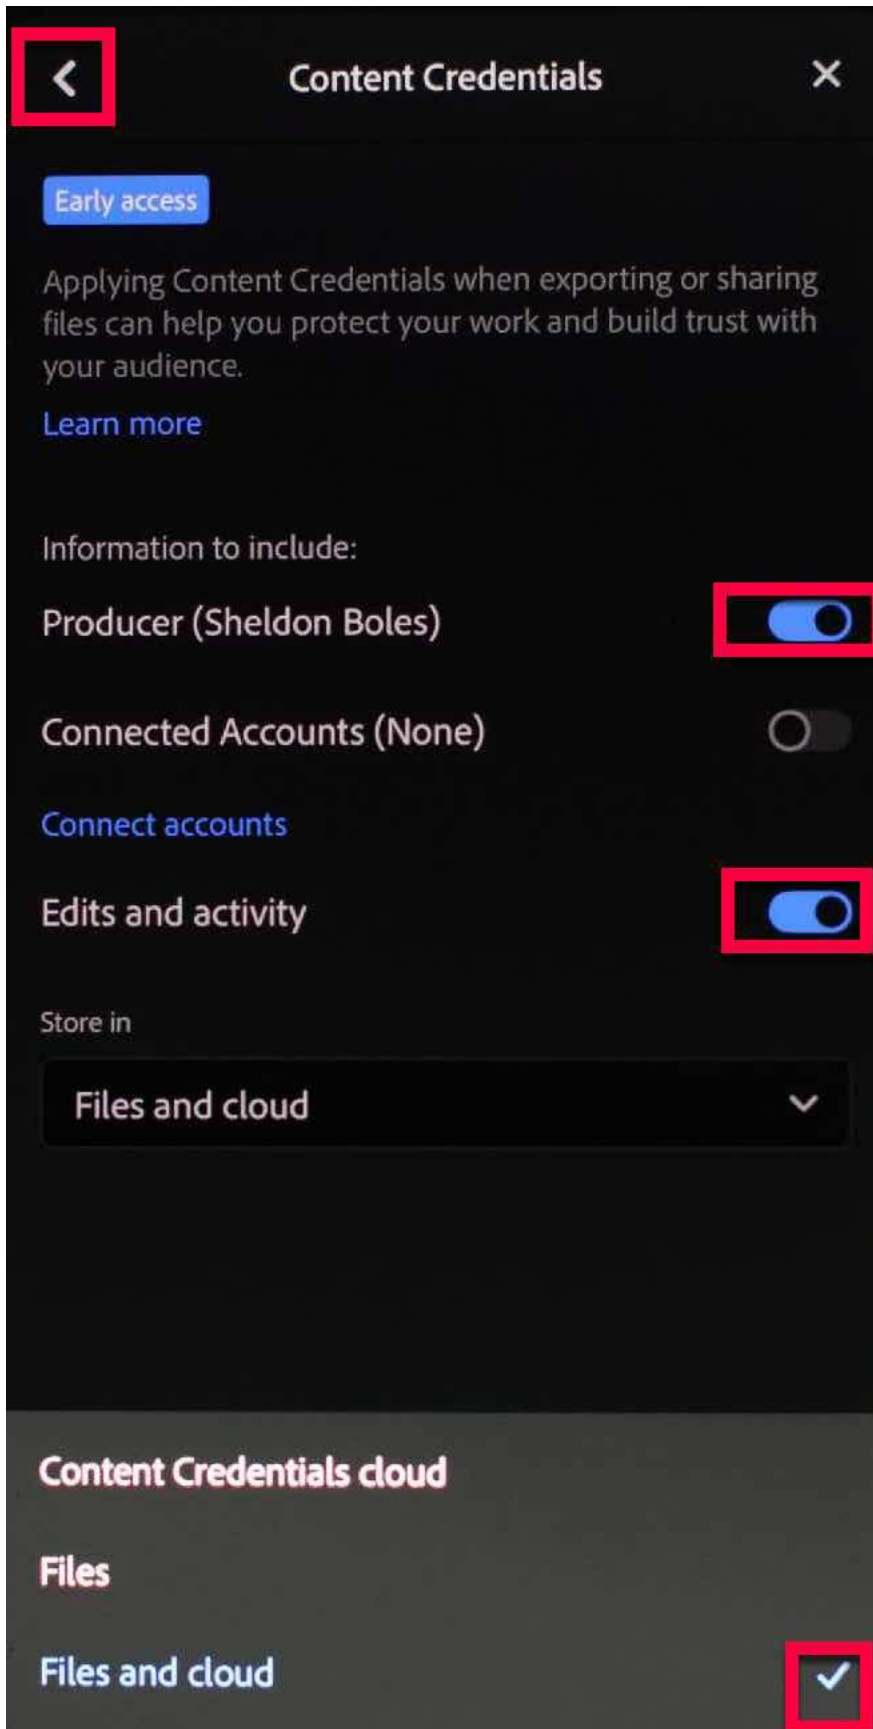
Content Credentials

Early access

Applying Content Credentials when exporting or sharing files can help you protect your work and build trust with your audience.

Learn more

Information to include:

Producer (Sheldon Boles)

Connected Accounts (None)

Connect accounts

Edits and activity

Store in

Files and cloud

Content Credentials cloud

Files

Files and cloud